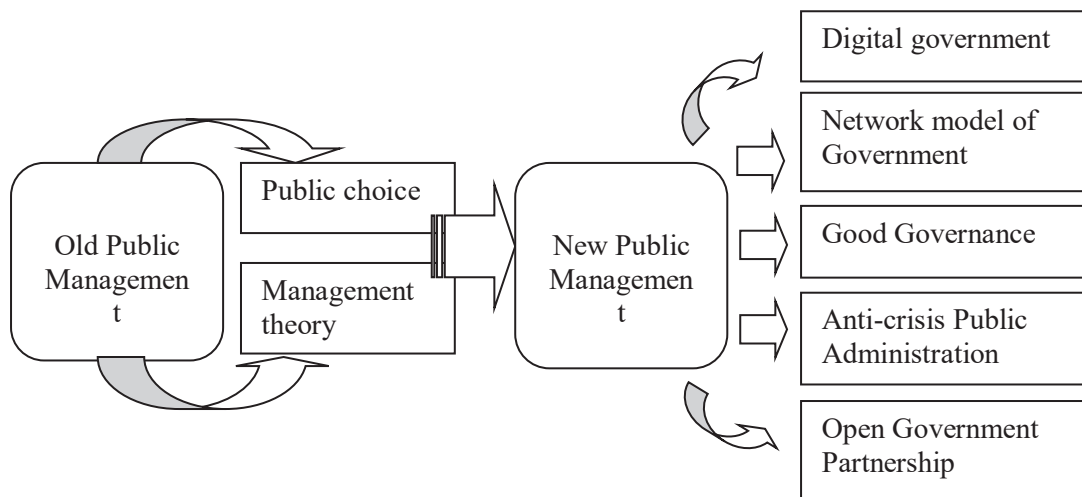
Old Public Managemen t

Public choice

Management theory

New Public Managemen t

Digital government

Network model of Government

Good Governance

Anti-crisis Public Administration

Open Government Partnership